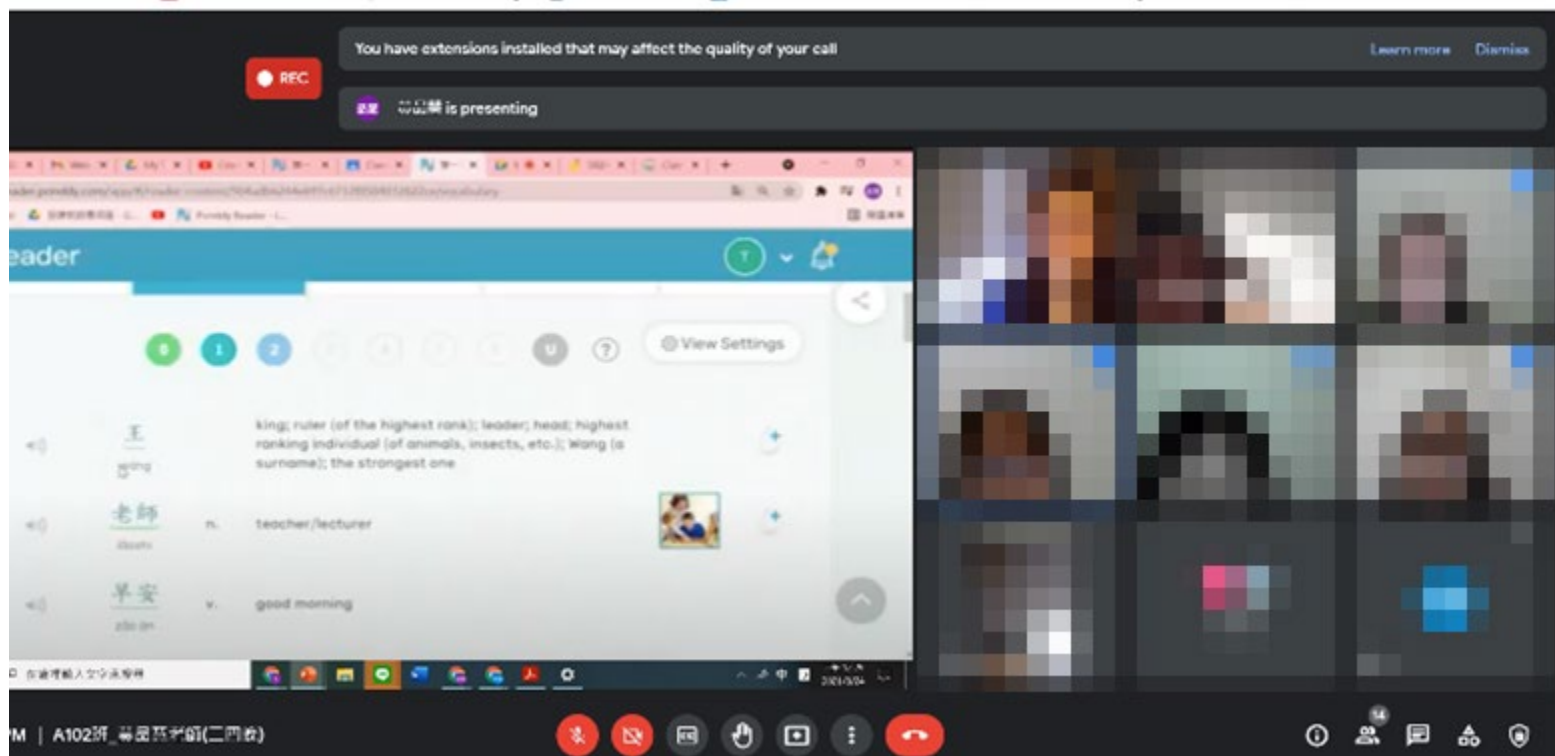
REC

You have extensions installed that may affect the quality of your call

Learn more Dismiss

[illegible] is presenting

eader

T

0 1 2 U ?

View Settings

王
wáng

king; ruler (of the highest rank); leader; head; highest ranking individual (of animals, insects, etc.); Wang (a surname); the strongest one

老師
lǎoshī

n. teacher/lecturer

早安
zǎo ān

v. good morning

M | A102班_華語五年級(二四教)

14